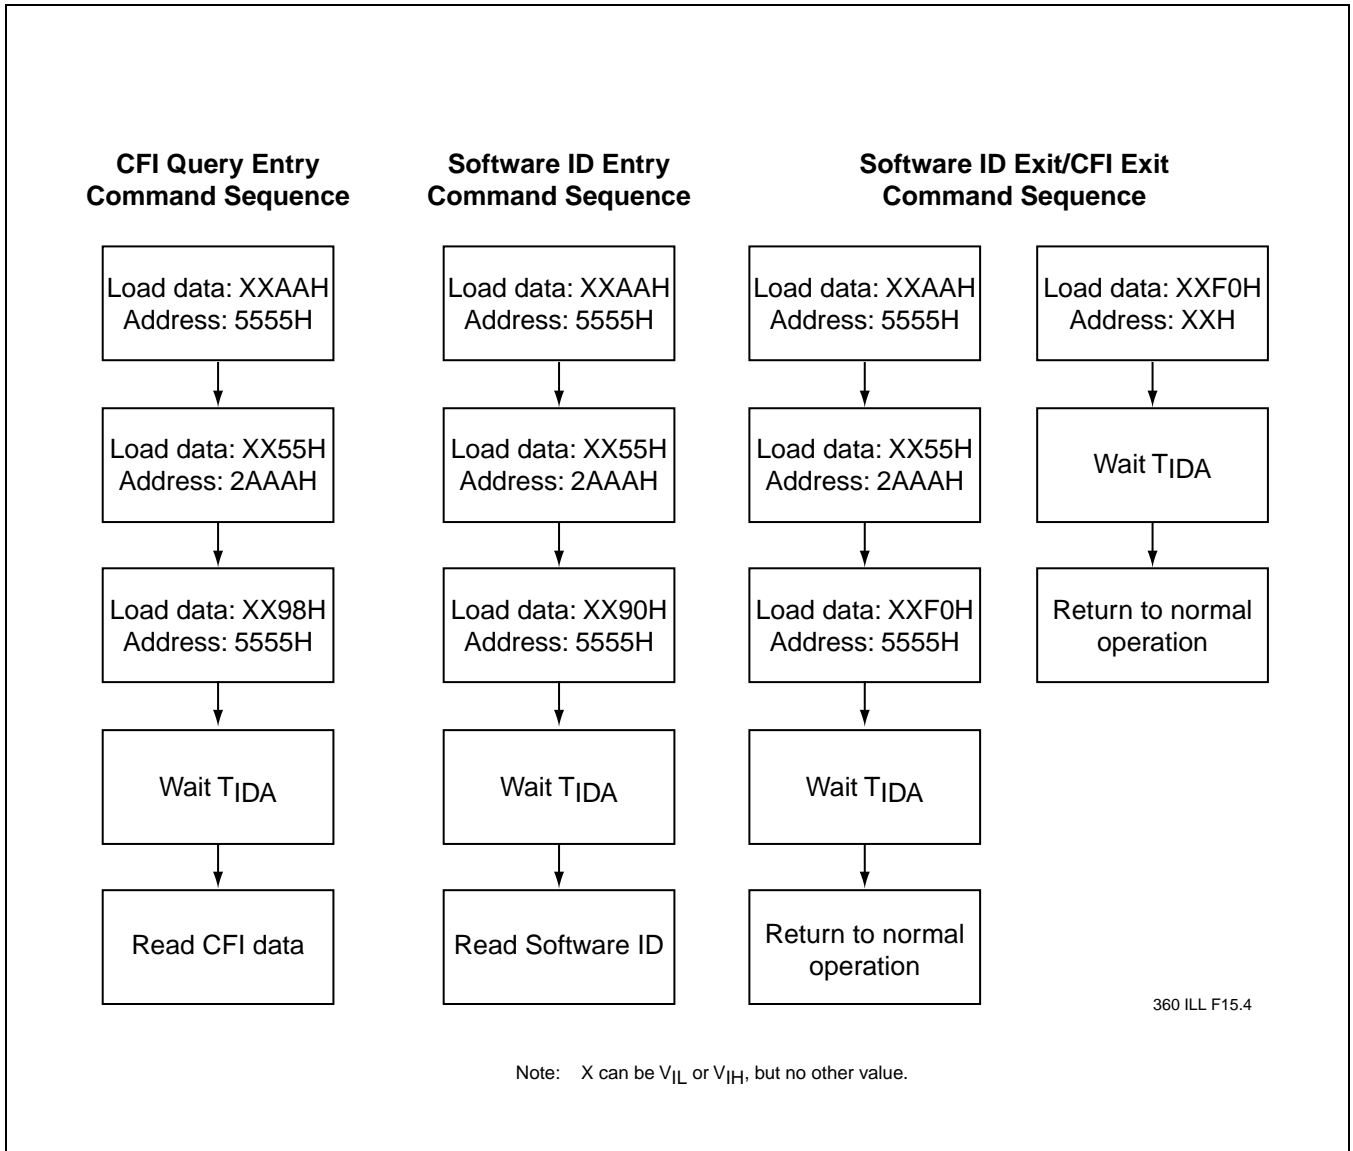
CFI Query Entry Command Sequence

Load data: XXAAH
Address: 5555H

Load data: XX55H
Address: 2AAAH

Load data: XX98H
Address: 5555H

Wait $T_{IDA}$

Read CFI data

Software ID Entry Command Sequence

Load data: XXAAH
Address: 5555H

Load data: XX55H
Address: 2AAAH

Load data: XX90H
Address: 5555H

Wait $T_{IDA}$

Read Software ID

Software ID Exit/CFI Exit Command Sequence

Load data: XXAAH
Address: 5555H

Load data: XX55H
Address: 2AAAH

Load data: XXF0H
Address: 5555H

Wait $T_{IDA}$

Return to normal operation

Load data: XXF0H
Address: XXH

Wait $T_{IDA}$

Return to normal operation

360 ILL F15.4

Note: X can be $V_{IL}$ or $V_{IH}$, but no other value.